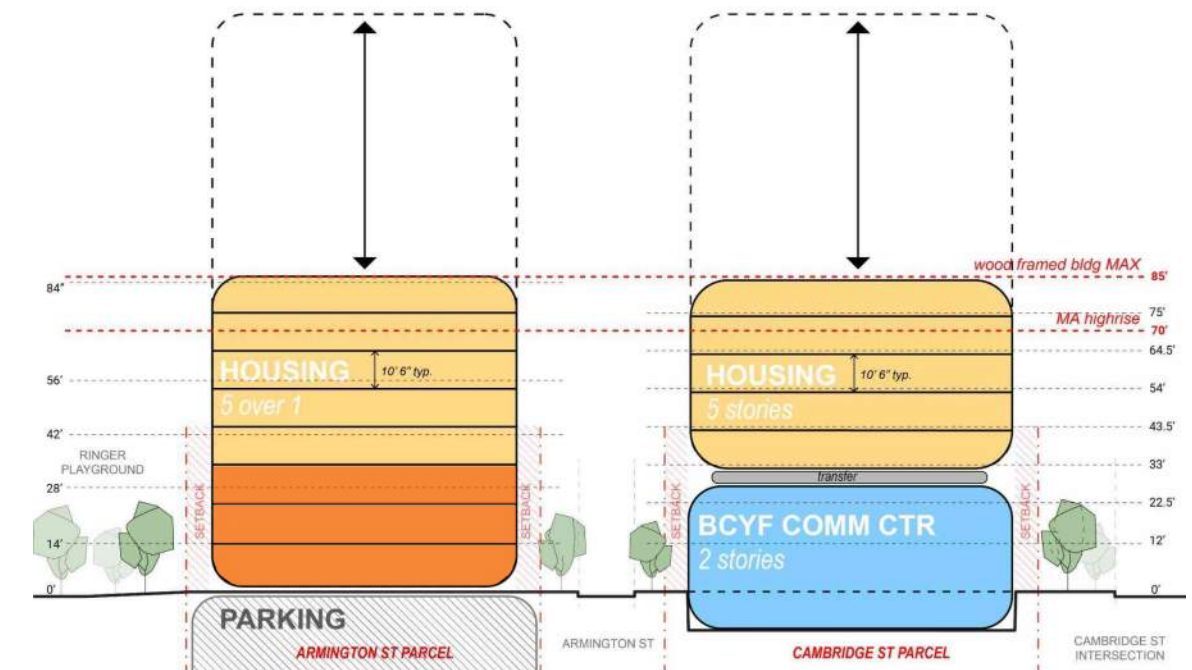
wood framed bldg MAX
85'
84"
75'
MA highrise
70'
64.5'
HOUSING
10' 6" typ.
56'
5 over 1
HOUSING
10' 6" typ.
54'
5 stories
42'
43.5'
RINGER PLAYGROUND
33'
transfer
28'
22.5'
SETBACK
SETBACK
SETBACK
SETBACK
BCYF COMM CTR
14'
12'
2 stories
0'
0'
PARKING
ARMINGTON ST PARCEL
ARMINGTON ST
CAMBRIDGE ST PARCEL
CAMBRIDGE ST INTERSECTION